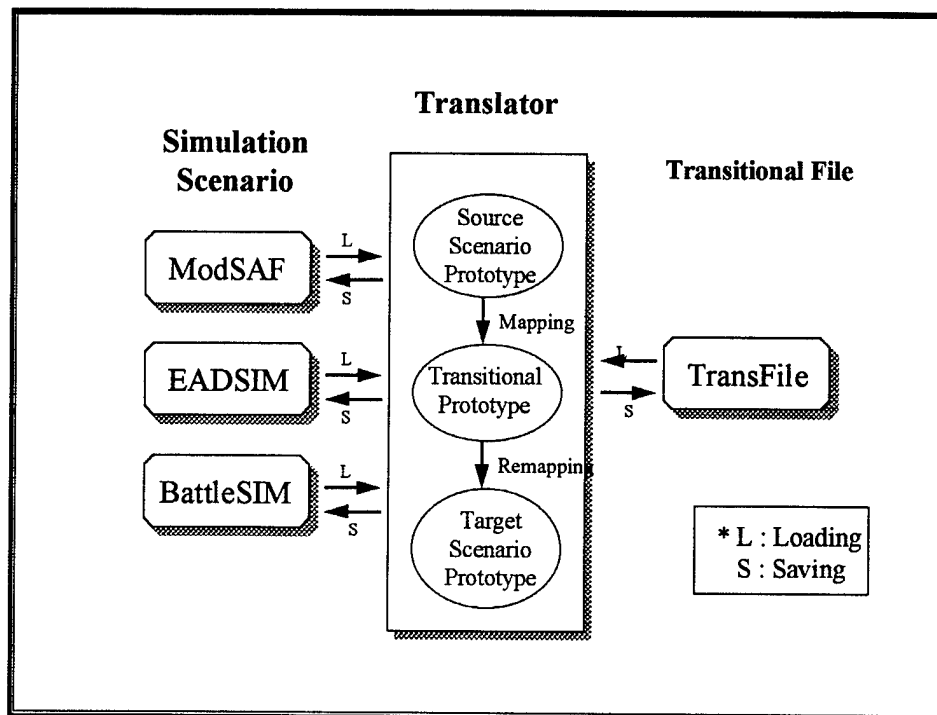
Translator

Simulation Scenario

Transitional File

ModSAF
L
S

Source Scenario Prototype

Mapping

EADSIM
L
S

Transitional Prototype

L
S

TransFile

Remapping

BattleSIM
L
S

Target Scenario Prototype

* L : Loading
S : Saving